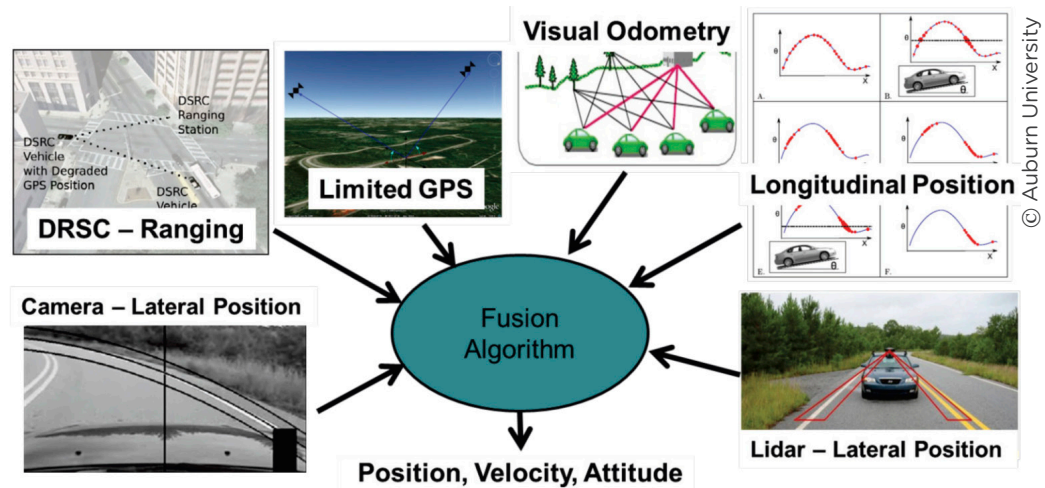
DSRC Ranging Station

DSRC Vehicle with Degraded GPS Position

DSRC Vehicle

DRSC – Ranging

Limited GPS

Visual Odometry

θ

x

A.

θ

x

B.

θ

θ

θ

θ

x

E.

θ

F.

Longitudinal Position

© Auburn University

Camera – Lateral Position

Fusion Algorithm

Lidar – Lateral Position

Position, Velocity, Attitude